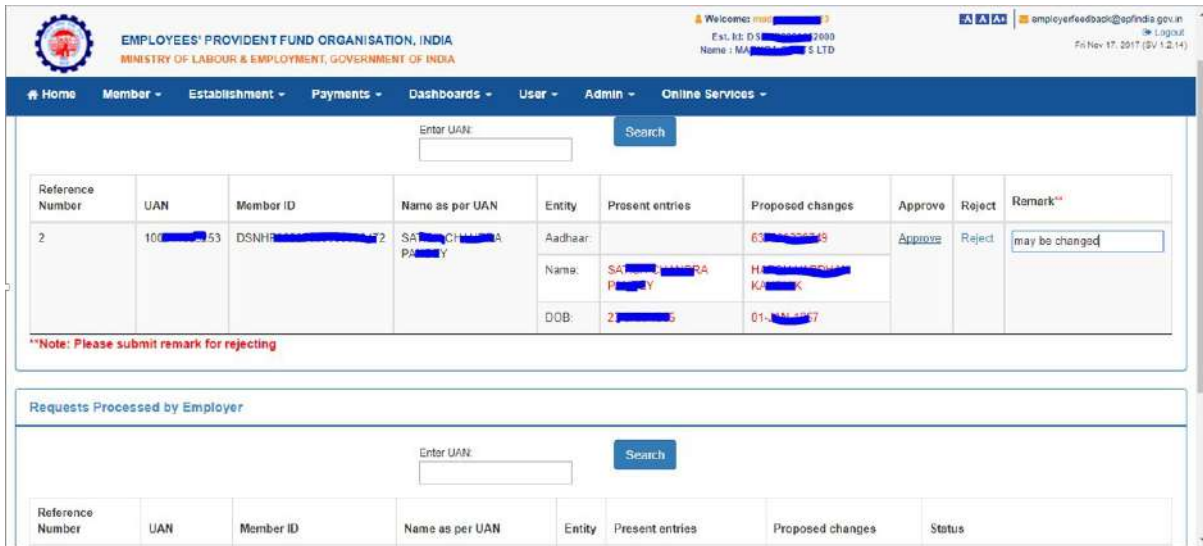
EMPLOYEES' PROVIDENT FUND ORGANISATION, INDIA
MINISTRY OF LABOUR & EMPLOYMENT, GOVERNMENT OF INDIA

Welcome: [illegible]
Est. Id: DS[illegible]2000
Name : MA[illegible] S LTD

-A A A+ employerfeedback@epfindia.gov.in
Logout
Fri Nov 17, 2017 (SV 1.2.14)

Home Member Establishment Payments Dashboards User Admin Online Services

Enter UAN:
Search

| Reference Number | UAN | Member ID | Name as per UAN | Entity | Present entries | Proposed changes | Approve | Reject | Remark** |
|---|---|---|---|---|---|---|---|---|---|
| 2 | 100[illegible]53 | DSNHR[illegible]72 | SAT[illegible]CH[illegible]A PA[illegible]Y | Aadhaar | | 63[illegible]49 | Approve | Reject | may be changed |
| | | | | Name: | SAT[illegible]RA P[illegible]Y | HA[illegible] KA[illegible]K | | | |
| | | | | DOB: | 2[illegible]6 | 01-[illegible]67 | | | |

**Note: Please submit remark for rejecting

Requests Processed by Employer

Enter UAN:
Search

| Reference Number | UAN | Member ID | Name as per UAN | Entity | Present entries | Proposed changes | Status |
|---|---|---|---|---|---|---|---|